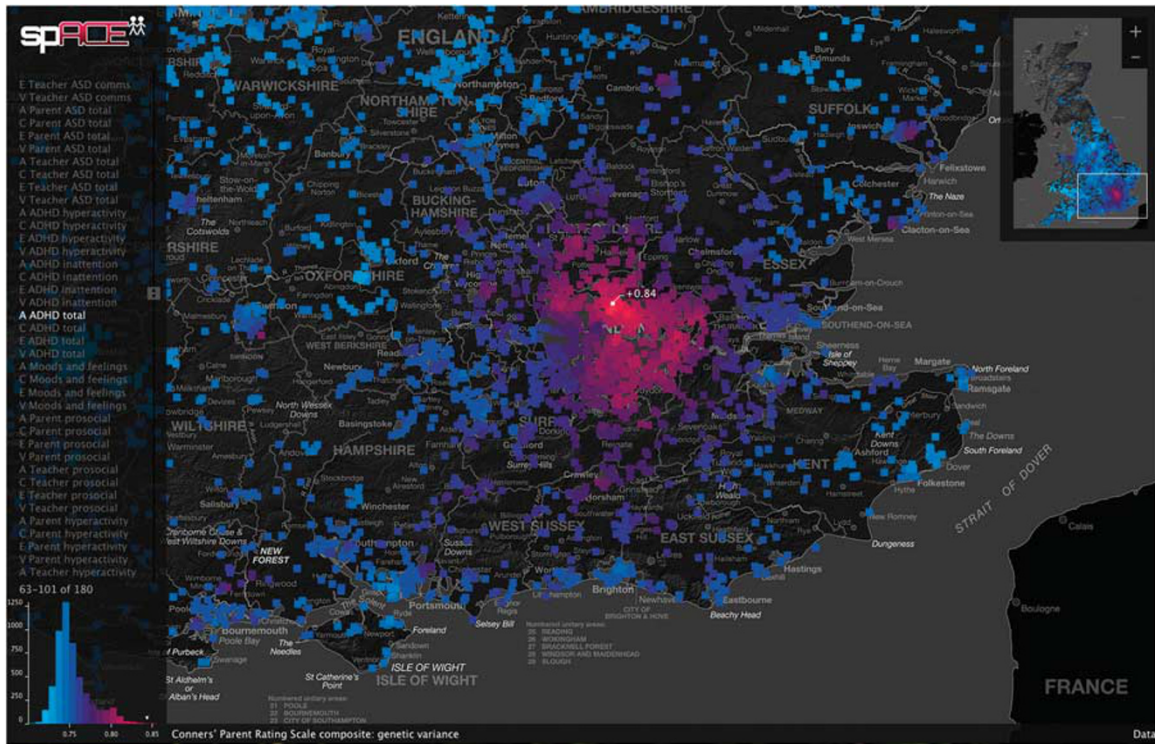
spACE

E Teacher ASD comms
V Teacher ASD comms
A Parent ASD total
C Parent ASD total
E Parent ASD total
V Parent ASD total
A Teacher ASD total
C Teacher ASD total
E Teacher ASD total
V Teacher ASD total
A ADHD hyperactivity
C ADHD hyperactivity
E ADHD hyperactivity
V ADHD hyperactivity
A ADHD inattention
C ADHD inattention
E ADHD inattention
V ADHD inattention
A ADHD total
C ADHD total
E ADHD total
V ADHD total
A Moods and feelings
C Moods and feelings
E Moods and feelings
V Moods and feelings
A Parent prosocial
C Parent prosocial
E Parent prosocial
V Parent prosocial
A Teacher prosocial
C Teacher prosocial
E Teacher prosocial
V Teacher prosocial
A Parent hyperactivity
C Parent hyperactivity
E Parent hyperactivity
V Parent hyperactivity
A Teacher hyperactivity

63–101 of 180

1250
1000
750
500
250
0
0.75
0.80
0.85

ENGLAND
CAMBRIDGESHIRE
WARWICKSHIRE
NORTHAMPTONSHIRE
SUFFOLK
BUCKINGHAMSHIRE
OXFORDSHIRE
ESSEX
SOUTHEND-ON-SEA
WEST BERKSHIRE
WILTSHIRE
HAMPSHIRE
SURREY
KENT
WEST SUSSEX
EAST SUSSEX
NEW FOREST
ISLE OF WIGHT
FRANCE
STRAIT OF DOVER
+0.84
Cambridge
Northampton
Banbury
Oxford
Newbury
Basingstoke
Winchester
Salisbury
Southampton
Portsmouth
Bournemouth
Poole
Brighton
Eastbourne
Hastings
Folkestone
Dover
Margate
Ramsgate
Colchester
Ipswich
Felixstowe
Harwich
Chelmsford
Crawley
Horsham
Guildford
Reading
Clacton-on-Sea
The Naze
Isle of Sheppey
North Foreland
South Foreland
The Downs
Dungeness
Beachy Head
Selsey Bill
The Needles
St Catherine's Point
St Aldhelm's or Alban's Head
North Wessex Downs
The Cotswolds
Calais
Boulogne

Conners' Parent Rating Scale composite: genetic variance
Data